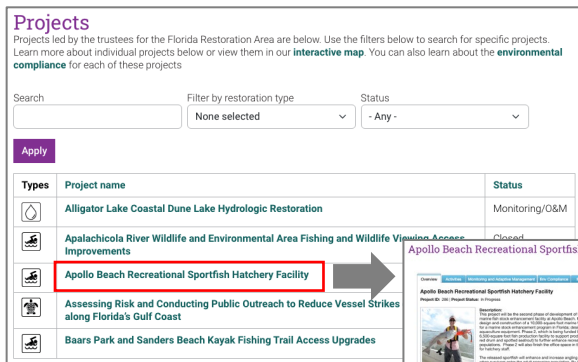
Projects

Projects led by the trustees for the Florida Restoration Area are below. Use the filters below to search for specific projects. Learn more about individual projects below or view them in our interactive map. You can also learn about the environmental compliance for each of these projects

Search

Filter by restoration type

None selected

Status

- Any -

Apply

| Types | Project name | Status |
|---|---|---|
| | Alligator Lake Coastal Dune Lake Hydrologic Restoration | Monitoring/O&M |
| | Apalachicola River Wildlife and Environmental Area Fishing and Wildlife Viewing Access Improvements | Closed |
| | Apollo Beach Recreational Sportfish Hatchery Facility | |
| | Assessing Risk and Conducting Public Outreach to Reduce Vessel Strikes along Florida's Gulf Coast | |
| | Baars Park and Sanders Beach Kayak Fishing Trail Access Upgrades | |

Apollo Beach Recreational Sportfis

Overview Activities Monitoring and Adaptive Management Bio Compliance

Apollo Beach Recreational Sportfish Hatchery Facility

Project ID: 290 | Project Status: In Progress

Description:

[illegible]